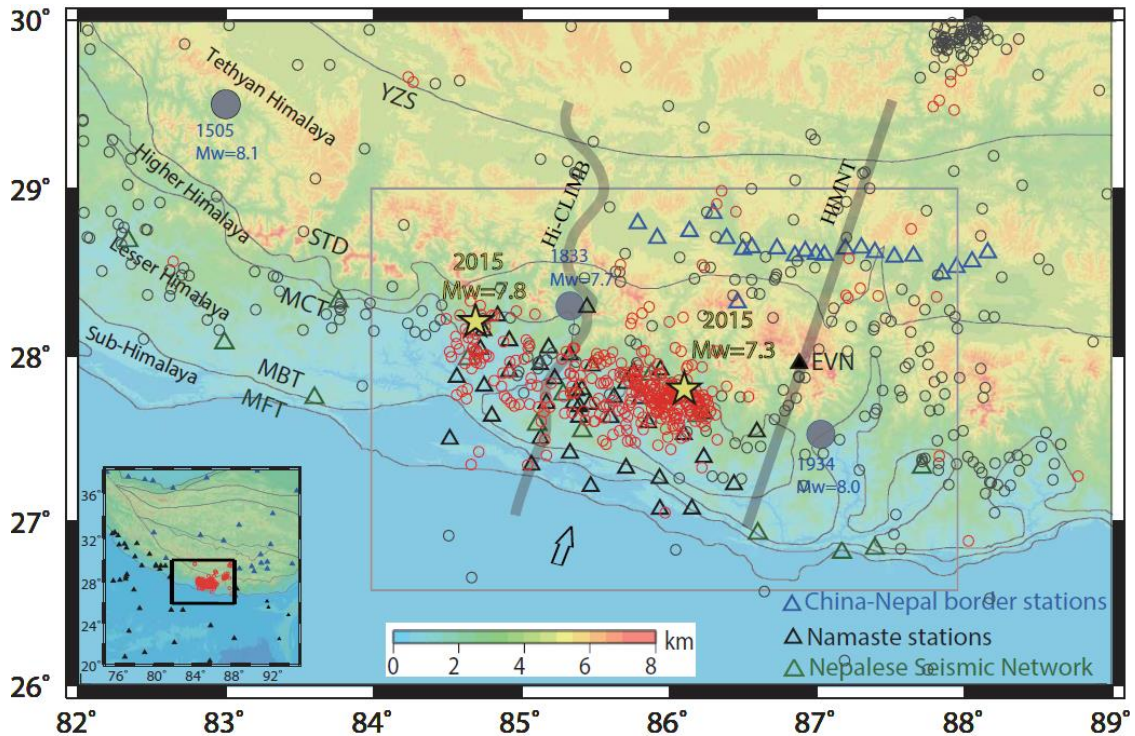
30°
29°
28°
27°
26°
82°
83°
84°
85°
86°
87°
88°
89°

Tethyan Himalaya
YZS
1505
Mw=8.1
Higher Himalaya
STD
Lesser Himalaya
MCT
Sub-Himalaya
MBT
MFT
Hi-CLIMB
HIMNT
1833
Mw=7.7
2015
Mw=7.8
2015
Mw=7.3
EVN
1934
Mw=8.0

36°
32°
28°
24°
20°
76°
80°
84°
88°
92°

0
2
4
6
8
km

China-Nepal border stations
Namaste stations
Nepalese Seismic Network